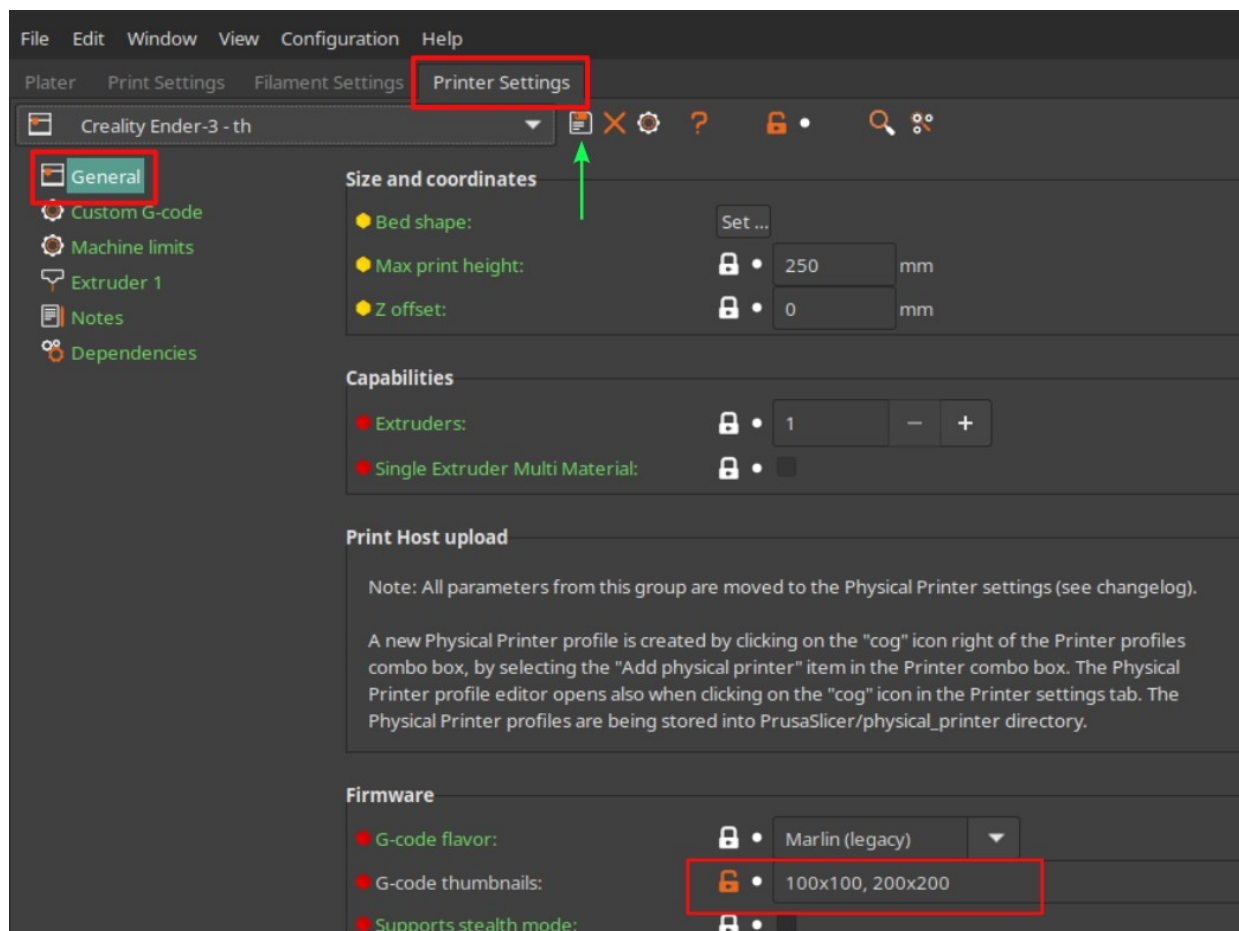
File Edit Window View Configuration Help

Plater Print Settings Filament Settings Printer Settings

Creality Ender-3 - th

General
Custom G-code
Machine limits
Extruder 1
Notes
Dependencies

Size and coordinates

Bed shape: Set ...

Max print height: 250 mm

Z offset: 0 mm

Capabilities

Extruders: 1 − +

Single Extruder Multi Material:

Print Host upload

Note: All parameters from this group are moved to the Physical Printer settings (see changelog).

A new Physical Printer profile is created by clicking on the "cog" icon right of the Printer profiles combo box, by selecting the "Add physical printer" item in the Printer combo box. The Physical Printer profile editor opens also when clicking on the "cog" icon in the Printer settings tab. The Physical Printer profiles are being stored into PrusaSlicer/physical_printer directory.

Firmware

G-code flavor: Marlin (legacy)

G-code thumbnails: 100x100, 200x200

Supports stealth mode: